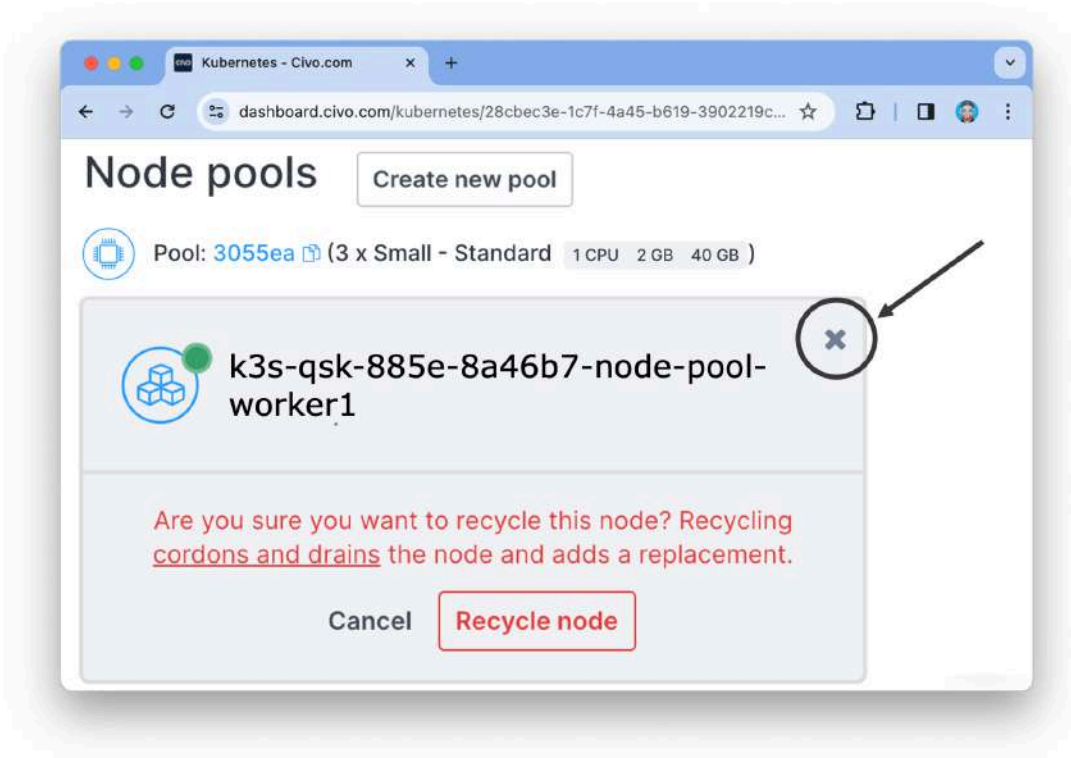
Kubernetes - Civo.com

dashboard.civo.com/kubernetes/28cbec3e-1c7f-4a45-b619-3902219c...

Node pools

Create new pool

Pool: 3055ea (3 x Small - Standard 1 CPU 2 GB 40 GB )

k3s-qsk-885e-8a46b7-node-pool-worker1

Are you sure you want to recycle this node? Recycling cordons and drains the node and adds a replacement.

Cancel

Recycle node